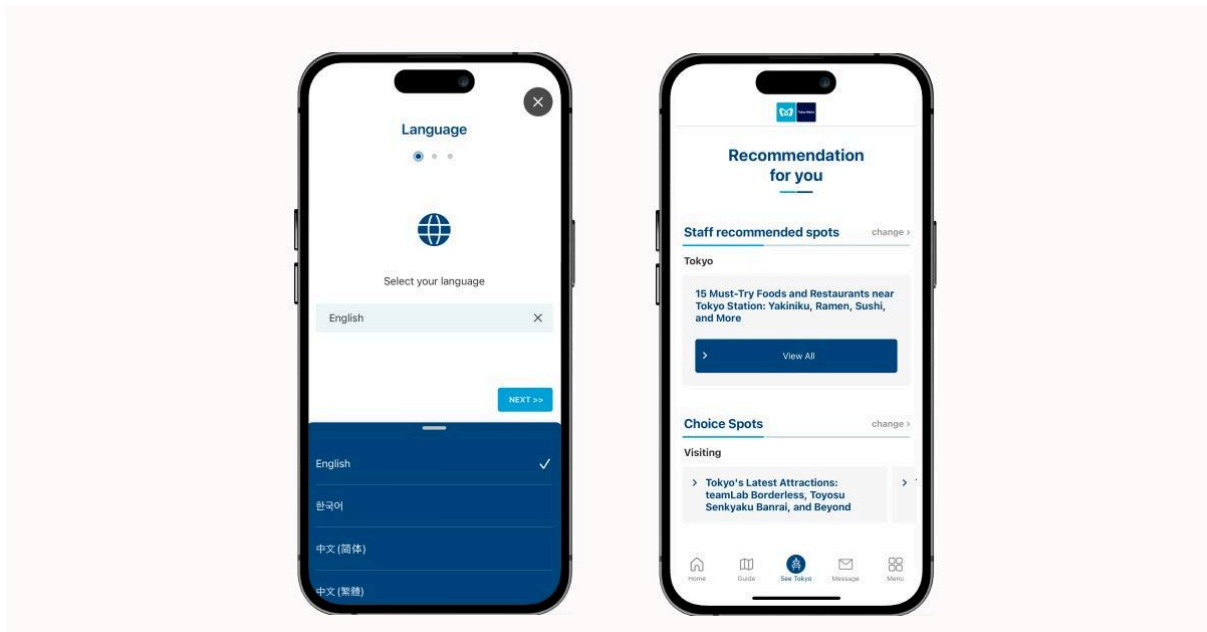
Language

Select your language

English

NEXT >>

English

한국어

中文 (简体)

中文 (繁體)

Recommendation for you

Staff recommended spots change >

Tokyo

15 Must-Try Foods and Restaurants near Tokyo Station: Yakiniku, Ramen, Sushi, and More

View All

Choice Spots change >

Visiting

Tokyo's Latest Attractions: teamLab Borderless, Toyosu Senkyaku Banrai, and Beyond

Home Guide See Tokyo Message Menu